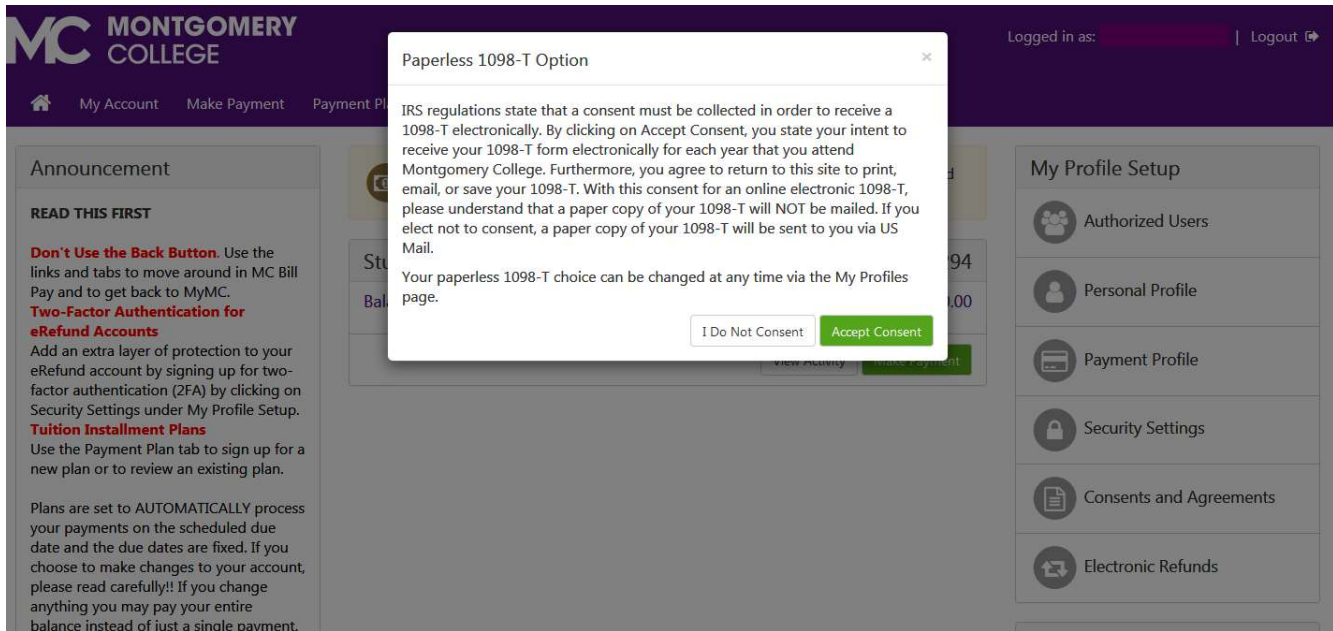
MC MONTGOMERY COLLEGE

Logged in as: | Logout

My Account Make Payment Payment Pl

Announcement

READ THIS FIRST

Don't Use the Back Button. Use the links and tabs to move around in MC Bill Pay and to get back to MyMC.
Two-Factor Authentication for eRefund Accounts
Add an extra layer of protection to your eRefund account by signing up for two-factor authentication (2FA) by clicking on Security Settings under My Profile Setup.
Tuition Installment Plans
Use the Payment Plan tab to sign up for a new plan or to review an existing plan.

Plans are set to AUTOMATICALLY process your payments on the scheduled due date and the due dates are fixed. If you choose to make changes to your account, please read carefully!! If you change anything you may pay your entire balance instead of just a single payment.

Paperless 1098-T Option

×

IRS regulations state that a consent must be collected in order to receive a 1098-T electronically. By clicking on Accept Consent, you state your intent to receive your 1098-T form electronically for each year that you attend Montgomery College. Furthermore, you agree to return to this site to print, email, or save your 1098-T. With this consent for an online electronic 1098-T, please understand that a paper copy of your 1098-T will NOT be mailed. If you elect not to consent, a paper copy of your 1098-T will be sent to you via US Mail.

Your paperless 1098-T choice can be changed at any time via the My Profiles page.

I Do Not Consent Accept Consent

Stu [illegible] 94
Bal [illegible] .00
View Activity Make Payment

My Profile Setup

Authorized Users

Personal Profile

Payment Profile

Security Settings

Consents and Agreements

Electronic Refunds